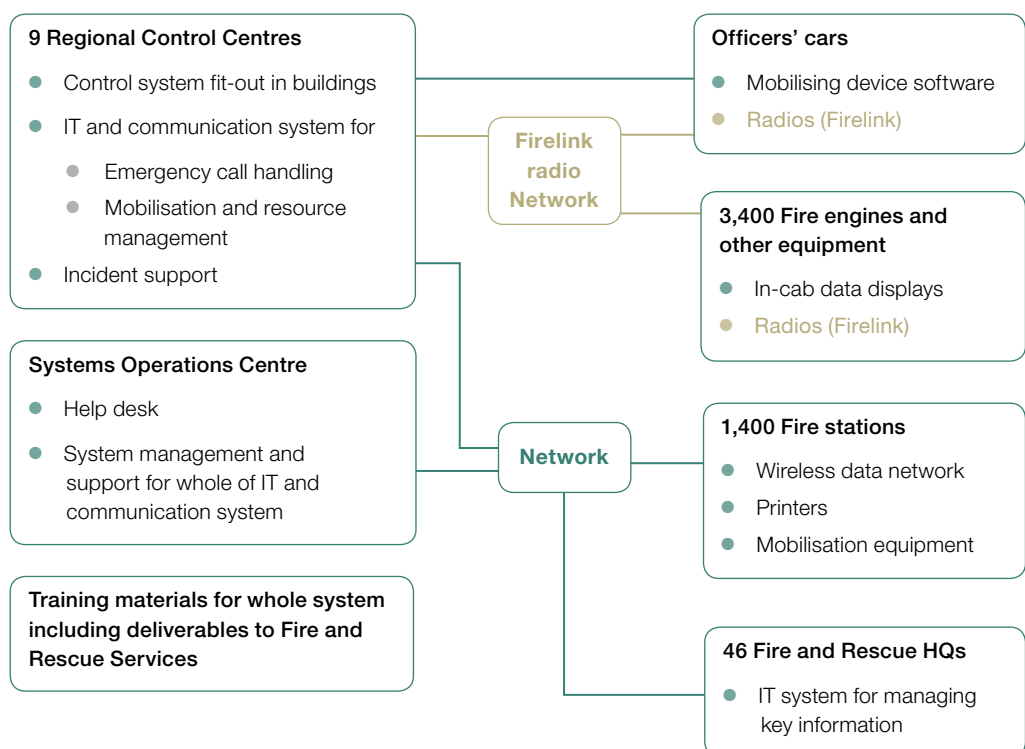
9 Regional Control Centres

- Control system fit-out in buildings
- IT and communication system for
  - Emergency call handling
  - Mobilisation and resource management
- Incident support

Systems Operations Centre

- Help desk
- System management and support for whole of IT and communication system

Training materials for whole system including deliverables to Fire and Rescue Services

Firelink radio Network

Network

Officers' cars

- Mobilising device software
- Radios (Firelink)

3,400 Fire engines and other equipment

- In-cab data displays
- Radios (Firelink)

1,400 Fire stations

- Wireless data network
- Printers
- Mobilisation equipment

46 Fire and Rescue HQs

- IT system for managing key information